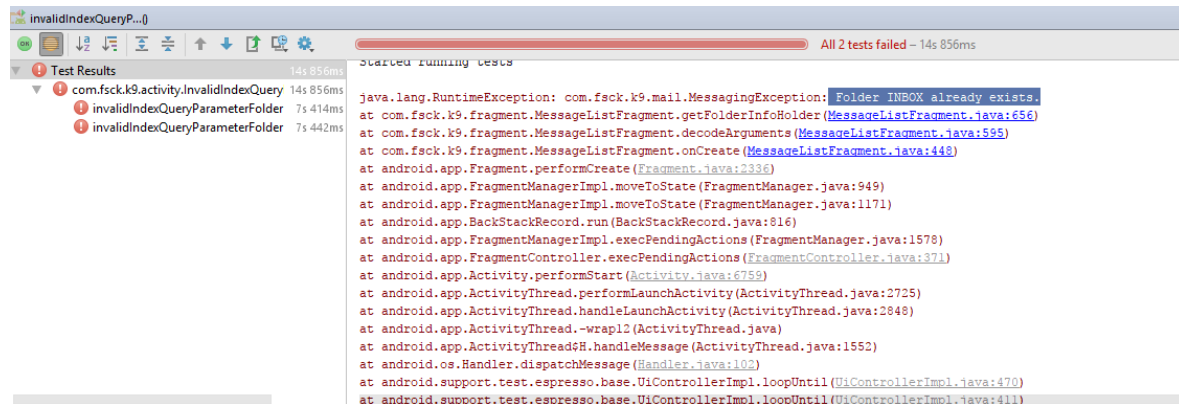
invalidIndexQueryP...()

OK

All 2 tests failed – 14s 856ms

Test Results 14s 856ms
com.fsck.k9.activity.InvalidIndexQuery 14s 856ms
invalidIndexQueryParameterFolder 7s 414ms
invalidIndexQueryParameterFolder 7s 442ms

Started running tests

java.lang.RuntimeException: com.fsck.k9.mail.MessagingException: Folder INBOX already exists.
at com.fsck.k9.fragment.MessageListFragment.getFolderInfoHolder(MessageListFragment.java:656)
at com.fsck.k9.fragment.MessageListFragment.decodeArguments(MessageListFragment.java:595)
at com.fsck.k9.fragment.MessageListFragment.onCreate(MessageListFragment.java:448)
at android.app.Fragment.performCreate(Fragment.java:2336)
at android.app.FragmentManagerImpl.moveToState(FragmentManager.java:949)
at android.app.FragmentManagerImpl.moveToState(FragmentManager.java:1171)
at android.app.BackStackRecord.run(BackStackRecord.java:816)
at android.app.FragmentManagerImpl.execPendingActions(FragmentManager.java:1578)
at android.app.FragmentController.execPendingActions(FragmentController.java:371)
at android.app.Activity.performStart(Activity.java:6759)
at android.app.ActivityThread.performLaunchActivity(ActivityThread.java:2725)
at android.app.ActivityThread.handleLaunchActivity(ActivityThread.java:2848)
at android.app.ActivityThread.-wrap12(ActivityThread.java)
at android.app.ActivityThread$H.handleMessage(ActivityThread.java:1552)
at android.os.Handler.dispatchMessage(Handler.java:102)
at android.support.test.espresso.base.UiControllerImpl.loopUntil(UiControllerImpl.java:470)
at android.support.test.espresso.base.UiControllerImpl.loopUntil(UiControllerImpl.java:411)